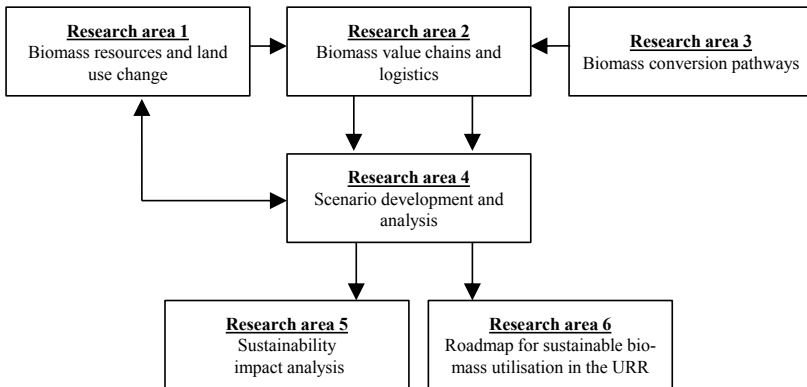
Research area 1
Biomass resources and land use change

Research area 2
Biomass value chains and logistics

Research area 3
Biomass conversion pathways

Research area 4
Scenario development and analysis

Research area 5
Sustainability impact analysis

Research area 6
Roadmap for sustainable biomass utilisation in the URR